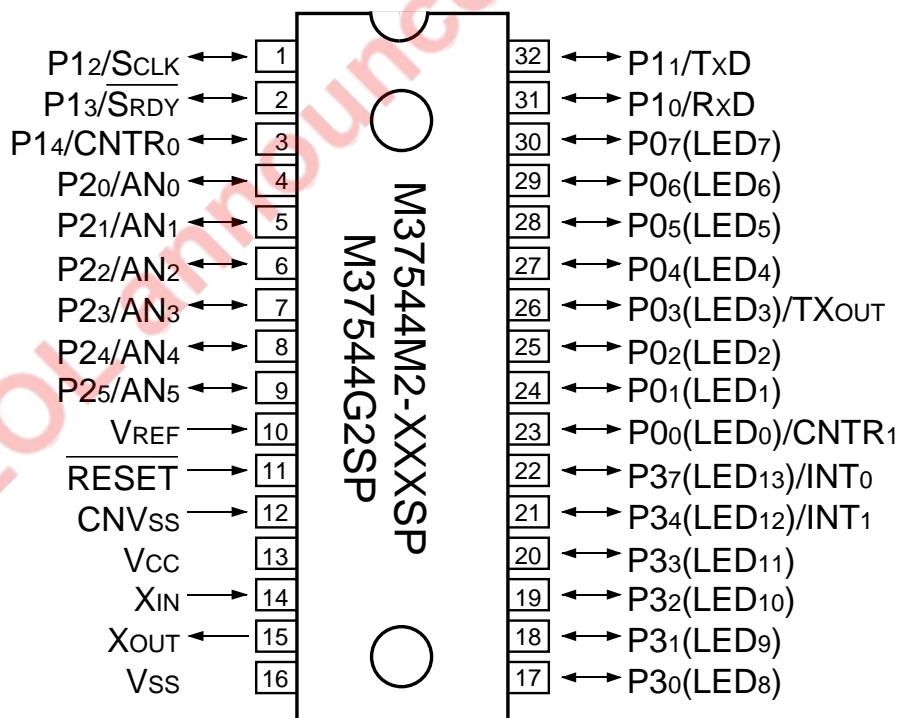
P1$_2$/S$_{CLK}$ 1
P1$_3$/$\overline{S_{RDY}}$ 2
P1$_4$/CNTR$_0$ 3
P2$_0$/AN$_0$ 4
P2$_1$/AN$_1$ 5
P2$_2$/AN$_2$ 6
P2$_3$/AN$_3$ 7
P2$_4$/AN$_4$ 8
P2$_5$/AN$_5$ 9
V$_{REF}$ 10
$\overline{RESET}$ 11
CNV$_{SS}$ 12
V$_{CC}$ 13
X$_{IN}$ 14
X$_{OUT}$ 15
V$_{SS}$ 16

M37544M2-XXXSP
M37544G2SP

32 P1$_1$/T$_X$D
31 P1$_0$/R$_X$D
30 P0$_7$(LED$_7$)
29 P0$_6$(LED$_6$)
28 P0$_5$(LED$_5$)
27 P0$_4$(LED$_4$)
26 P0$_3$(LED$_3$)/TX$_{OUT}$
25 P0$_2$(LED$_2$)
24 P0$_1$(LED$_1$)
23 P0$_0$(LED$_0$)/CNTR$_1$
22 P3$_7$(LED$_{13}$)/INT$_0$
21 P3$_4$(LED$_{12}$)/INT$_1$
20 P3$_3$(LED$_{11}$)
19 P3$_2$(LED$_{10}$)
18 P3$_1$(LED$_9$)
17 P3$_0$(LED$_8$)

DataSheet4U.com / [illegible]